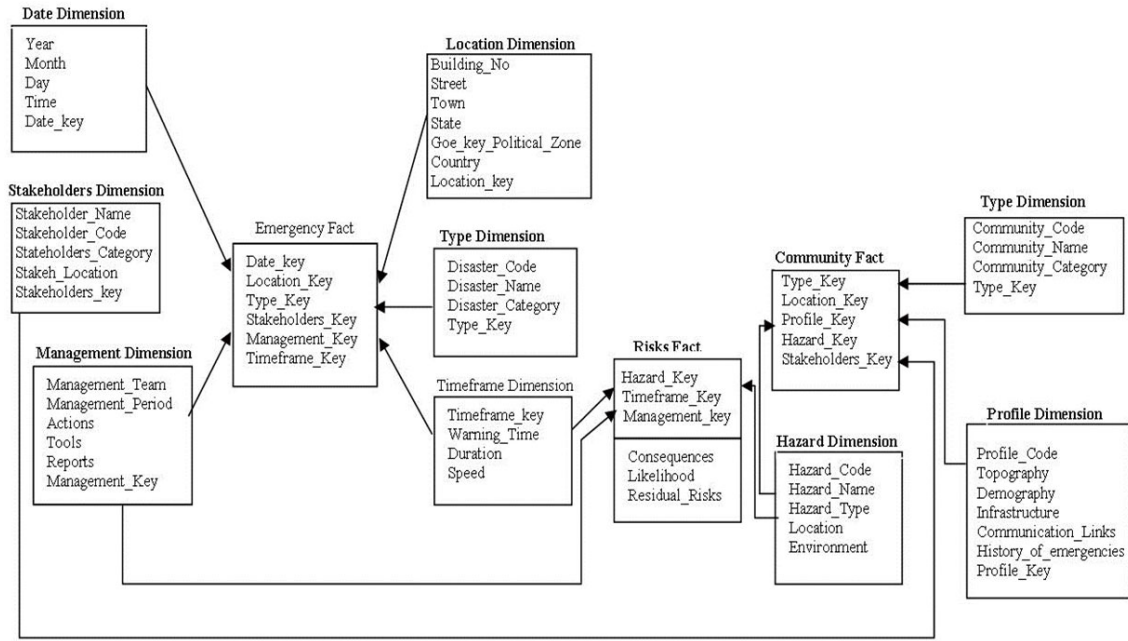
Date Dimension

Year
Month
Day
Time
Date_key

Location Dimension

Building_No
Street
Town
State
Goe_key_Political_Zone
Country
Location_key

Stakeholders Dimension

Stakeholder_Name
Stakeholder_Code
Stateholders_Category
Stakeh_Location
Stakeholders_key

Emergency Fact

Date_key
Location_Key
Type_Key
Stakeholders_Key
Management_Key
Timeframe_Key

Type Dimension

Disaster_Code
Disaster_Name
Disaster_Category
Type_Key

Type Dimension

Community_Code
Community_Name
Community_Category
Type_Key

Community Fact

Type_Key
Location_Key
Profile_Key
Hazard_Key
Stakeholders_Key

Management Dimension

Management_Team
Management_Period
Actions
Tools
Reports
Management_Key

Risks Fact

Hazard_Key
Timeframe_Key
Management_key

Consequences
Likelihood
Residual_Risks

Timeframe Dimension

Timeframe_key
Warning_Time
Duration
Speed

Hazard Dimension

Hazard_Code
Hazard_Name
Hazard_Type
Location
Environment

Profile Dimension

Profile_Code
Topography
Demography
Infrastructure
Communication_Links
History_of_emergencies
Profile_Key